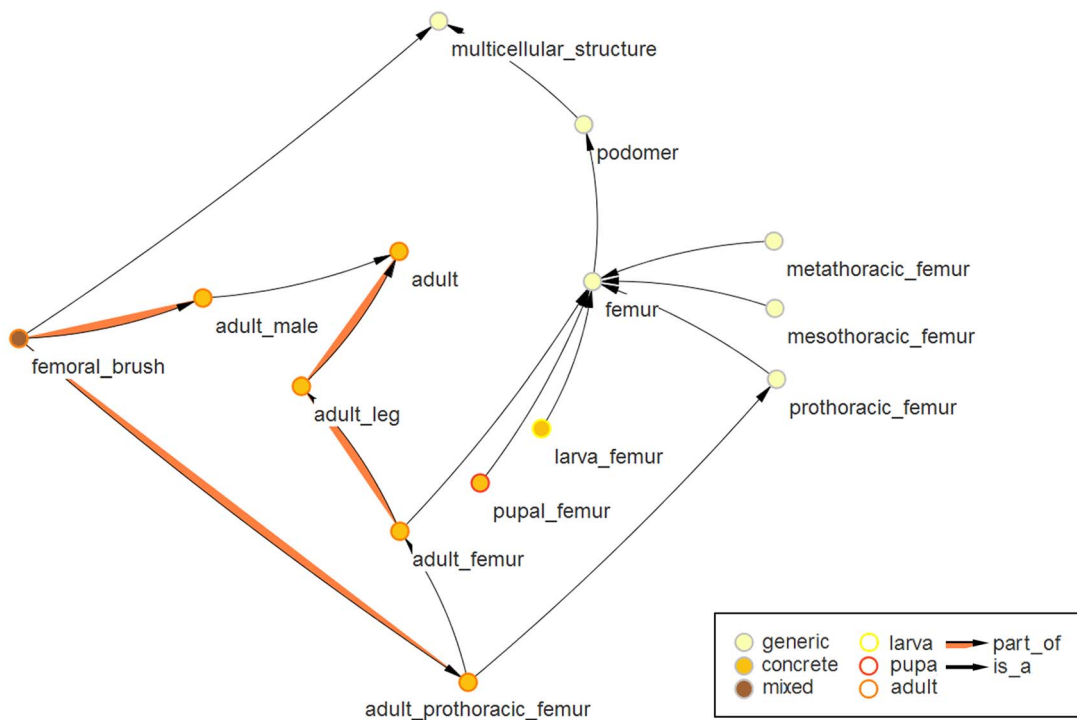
multicellular_structure

podomer

adult

metathoracic_femur

adult_male

femur

mesothoracic_femur

femoral_brush

adult_leg

prothoracic_femur

larva_femur

pupal_femur

adult_femur

adult_prothoracic_femur

generic
concrete
mixed
larva
pupa
adult
part_of
is_a